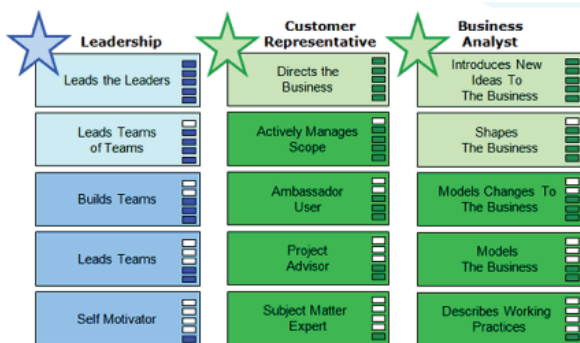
Leadership

Leads the Leaders

Leads Teams of Teams

Builds Teams

Leads Teams

Self Motivator

Customer Representative

Directs the Business

Actively Manages Scope

Ambassador User

Project Advisor

Subject Matter Expert

Business Analyst

Introduces New Ideas To The Business

Shapes The Business

Models Changes To The Business

Models The Business

Describes Working Practices